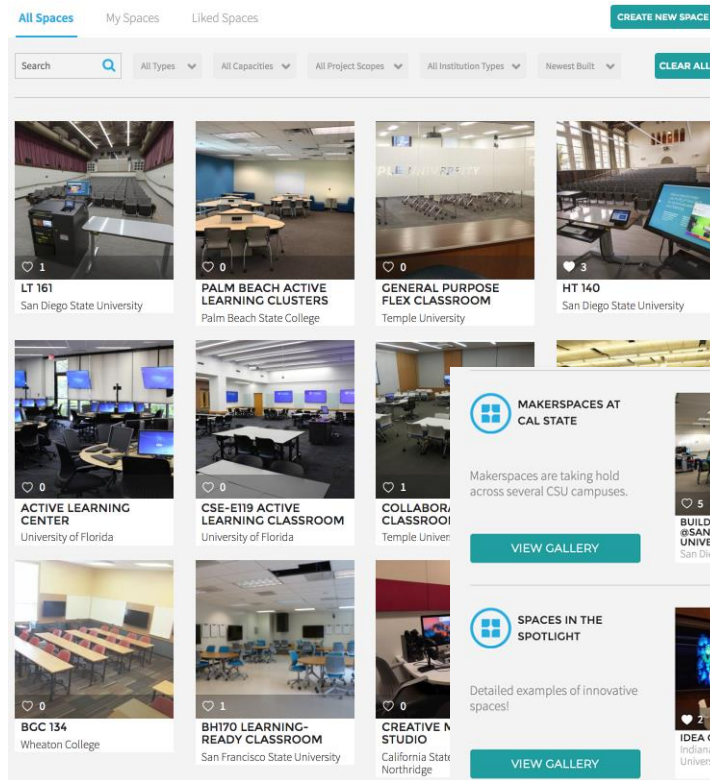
All Spaces My Spaces Liked Spaces

CREATE NEW SPACE

Search

All Types All Capacities All Project Scopes All Institution Types Newest Built

CLEAR ALL

1
LT 161
San Diego State University

0
PALM BEACH ACTIVE LEARNING CLUSTERS
Palm Beach State College

0
GENERAL PURPOSE FLEX CLASSROOM
Temple University

3
HT 140
San Diego State University

0
ACTIVE LEARNING CENTER
University of Florida

0
CSE-E119 ACTIVE LEARNING CLASSROOM
University of Florida

1
COLLABORA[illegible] CLASSROO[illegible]
Temple Univer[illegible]

MAKERSPACES AT CAL STATE

Makerspaces are taking hold across several CSU campuses.

VIEW GALLERY

5
BUILD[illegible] @SAN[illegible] UNIVE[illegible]
San Di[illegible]

SPACES IN THE SPOTLIGHT

Detailed examples of innovative spaces!

VIEW GALLERY

0
BGC 134
Wheaton College

1
BH170 LEARNING-READY CLASSROOM
San Francisco State University

0
CREATIVE M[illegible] STUDIO
California State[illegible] Northridge

2
IDEA C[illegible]
Indiana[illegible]
Univers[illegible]